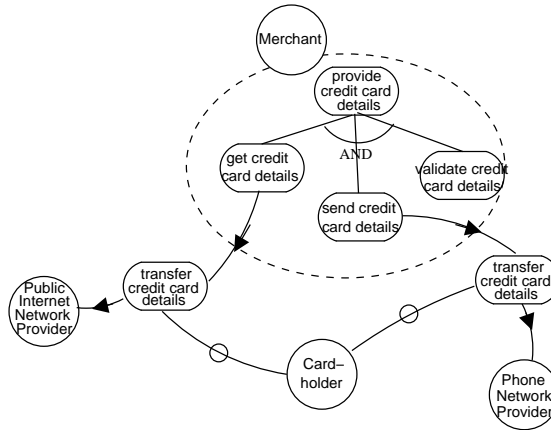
Merchant

provide credit card details

AND

get credit card details

validate credit card details

send credit card details

transfer credit card details

transfer credit card details

Public Internet Network Provider

Card–holder

Phone Network Provider